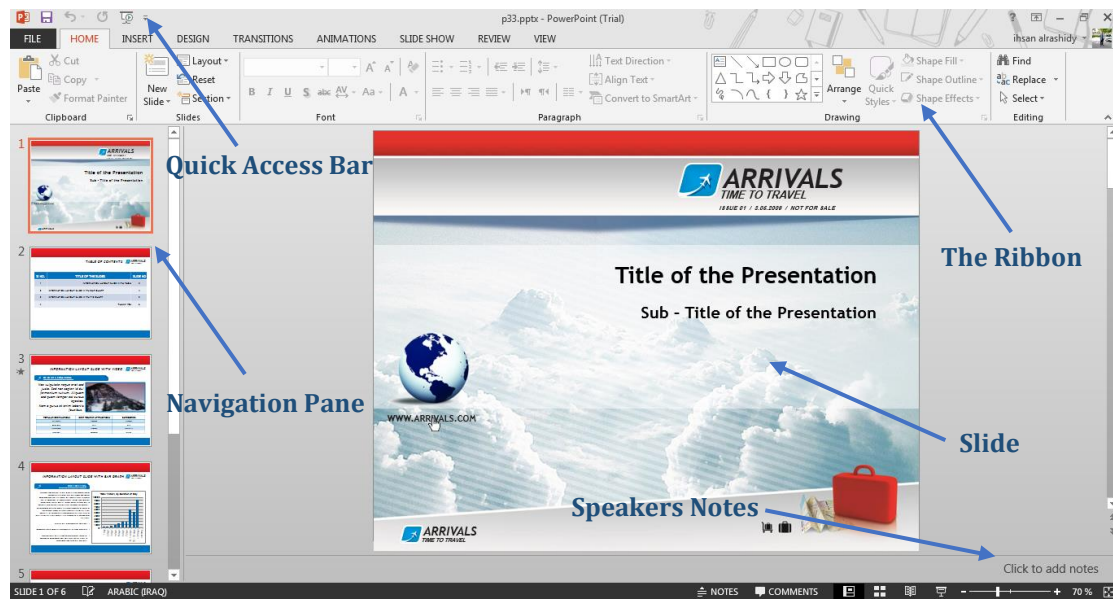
p33.pptx - PowerPoint (Trial)

FILE HOME INSERT DESIGN TRANSITIONS ANIMATIONS SLIDE SHOW REVIEW VIEW ihsan alrashidy

Paste Cut Copy Format Painter Clipboard
New Slide Layout Reset Section Slides
Font
Text Direction Align Text Convert to SmartArt Paragraph
Arrange Quick Styles Shape Fill Shape Outline Shape Effects Drawing
Find Replace Select Editing

Quick Access Bar

The Ribbon

Navigation Pane

1
ARRIVALS
Title of the Presentation
Sub - Title of the Presentation

2
TABLE OF CONTENTS

3
INFORMATION LAYOUT SLIDE WITH VIDEO

4
INFORMATION LAYOUT SLIDE WITH BAR GRAPH

5

ARRIVALS
TIME TO TRAVEL
ISSUE 01 / 2.06.2009 / NOT FOR SALE

Title of the Presentation

Sub - Title of the Presentation

WWW.ARRIVALS.COM

ARRIVALS
TIME TO TRAVEL

Slide

Speakers Notes

Click to add notes

SLIDE 1 OF 6 ARABIC (IRAQ) NOTES COMMENTS 70 %